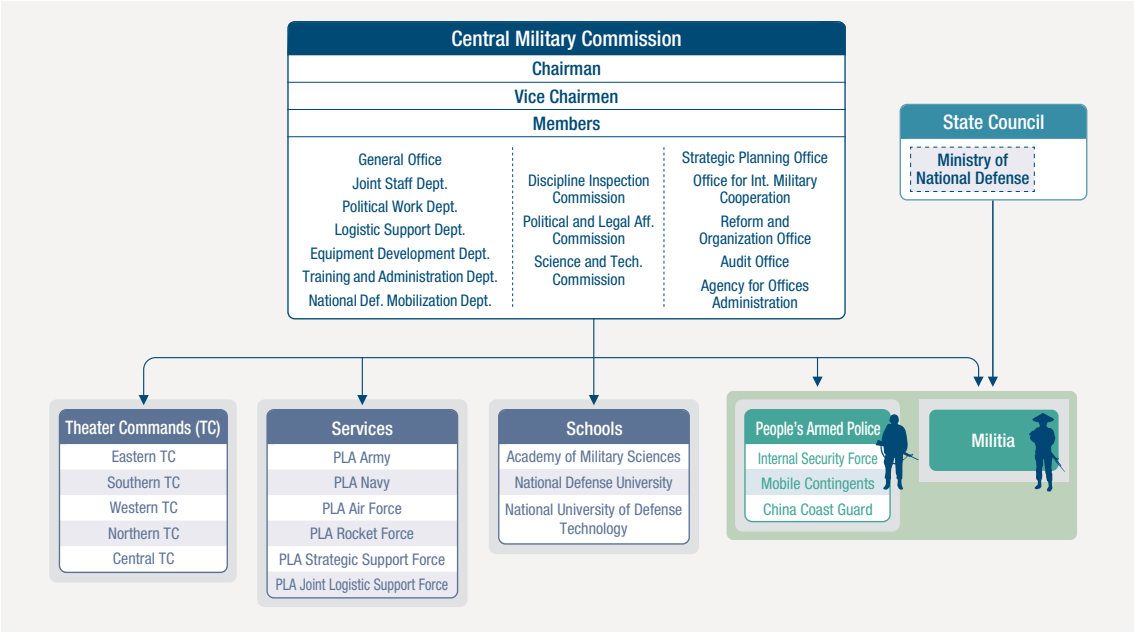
Central Military Commission

Chairman

Vice Chairmen

Members

General Office
Joint Staff Dept.
Political Work Dept.
Logistic Support Dept.
Equipment Development Dept.
Training and Administration Dept.
National Def. Mobilization Dept.

Discipline Inspection Commission
Political and Legal Aff. Commission
Science and Tech. Commission

Strategic Planning Office
Office for Int. Military Cooperation
Reform and Organization Office
Audit Office
Agency for Offices Administration

State Council

Ministry of National Defense

Theater Commands (TC)
Eastern TC
Southern TC
Western TC
Northern TC
Central TC

Services
PLA Army
PLA Navy
PLA Air Force
PLA Rocket Force
PLA Strategic Support Force
PLA Joint Logistic Support Force

Schools
Academy of Military Sciences
National Defense University
National University of Defense Technology

People's Armed Police
Internal Security Force
Mobile Contingents
China Coast Guard

Militia